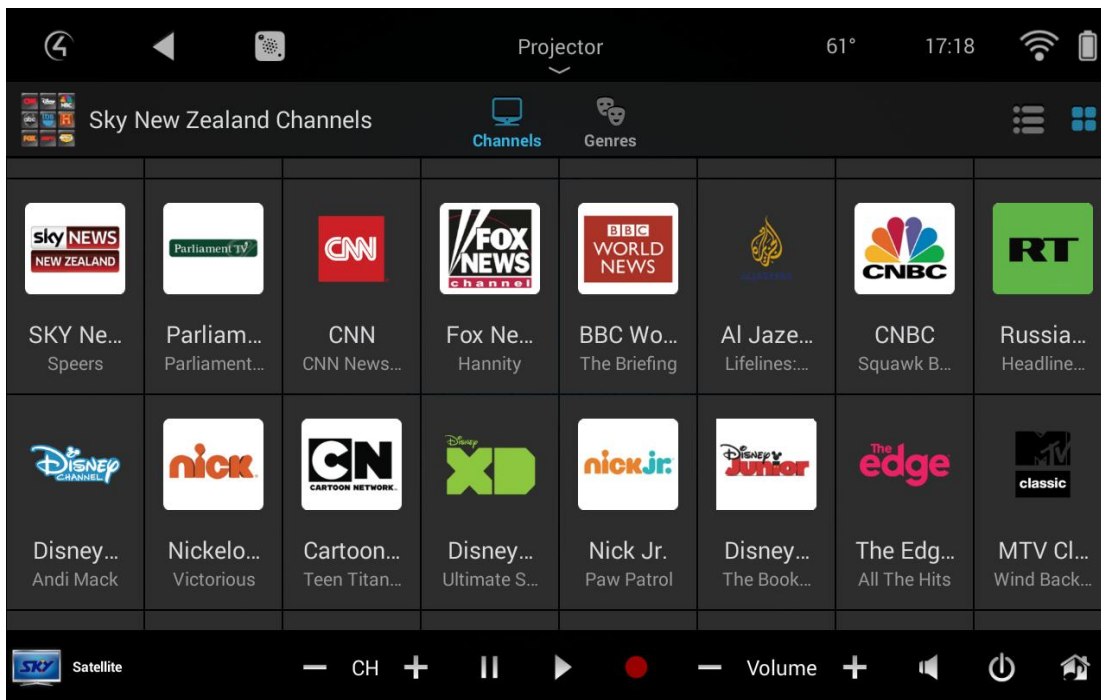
Projector

61° 17:18

Sky New Zealand Channels

Channels Genres

sky NEWS NEW ZEALAND
SKY Ne...
Speers

Parliament TV
Parliam...
Parliament...

CNN
CNN
CNN News...

FOX NEWS channel
Fox Ne...
Hannity

BBC WORLD NEWS
BBC Wo...
The Briefing

Al Jaze...
Lifelines:...

CNBC
CNBC
Squawk B...

RT
Russia...
Headline...

Disney CHANNEL
Disney...
Andi Mack

nick
Nickelo...
Victorious

CN CARTOON NETWORK
Cartoon...
Teen Titan...

Disney XD
Disney...
Ultimate S...

nick jr.
Nick Jr.
Paw Patrol

Disney Junior
Disney...
The Book...

The edge
The Edg...
All The Hits

MTV classic
MTV Cl...
Wind Back...

SKY Satellite

CH

Volume